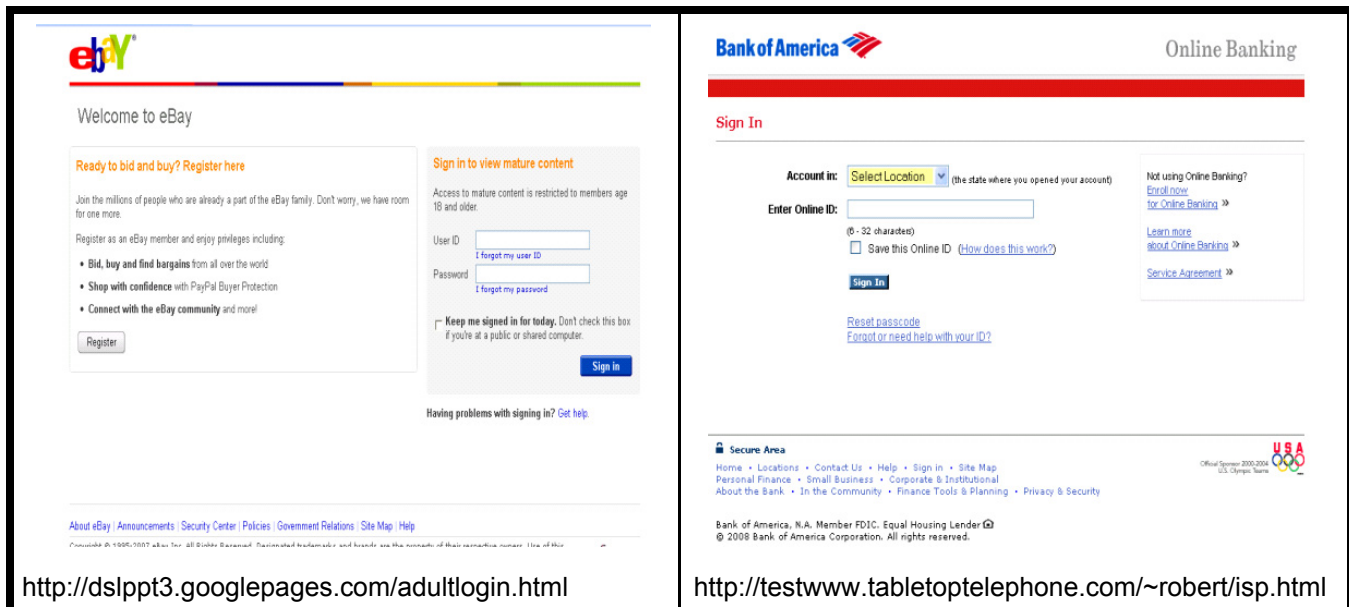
ebY

Welcome to eBay

Ready to bid and buy? Register here

Join the millions of people who are already a part of the eBay family. Don't worry, we have room for one more.

Register as an eBay member and enjoy privileges including:

• Bid, buy and find bargains from all over the world
• Shop with confidence with PayPal Buyer Protection
• Connect with the eBay community and more!

Register

Sign in to view mature content

Access to mature content is restricted to members age 18 and older.

User ID
I forgot my user ID

Password
I forgot my password

Keep me signed in for today. Don't check this box if you're at a public or shared computer.

Sign in

Having problems with signing in? Get help.

About eBay | Announcements | Security Center | Policies | Government Relations | Site Map | Help

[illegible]

http://dslppt3.googlepages.com/adultlogin.html

Bank of America

Online Banking

Sign In

Account in: Select Location (the state where you opened your account)

Enter Online ID:

(6 - 32 characters)

Save this Online ID (How does this work?)

Sign In

Reset passcode
Forgot or need help with your ID?

Not using Online Banking?
Enroll now for Online Banking »

Learn more about Online Banking »

Service Agreement »

Secure Area

Home • Locations • Contact Us • Help • Sign in • Site Map
Personal Finance • Small Business • Corporate & Institutional
About the Bank • In the Community • Finance Tools & Planning • Privacy & Security

USA
Official Sponsor 2000-2004 U.S. Olympic Teams

Bank of America, N.A. Member FDIC. Equal Housing Lender
© 2008 Bank of America Corporation. All rights reserved.

http://testwww.tabletoptelephone.com/~robert/isp.html